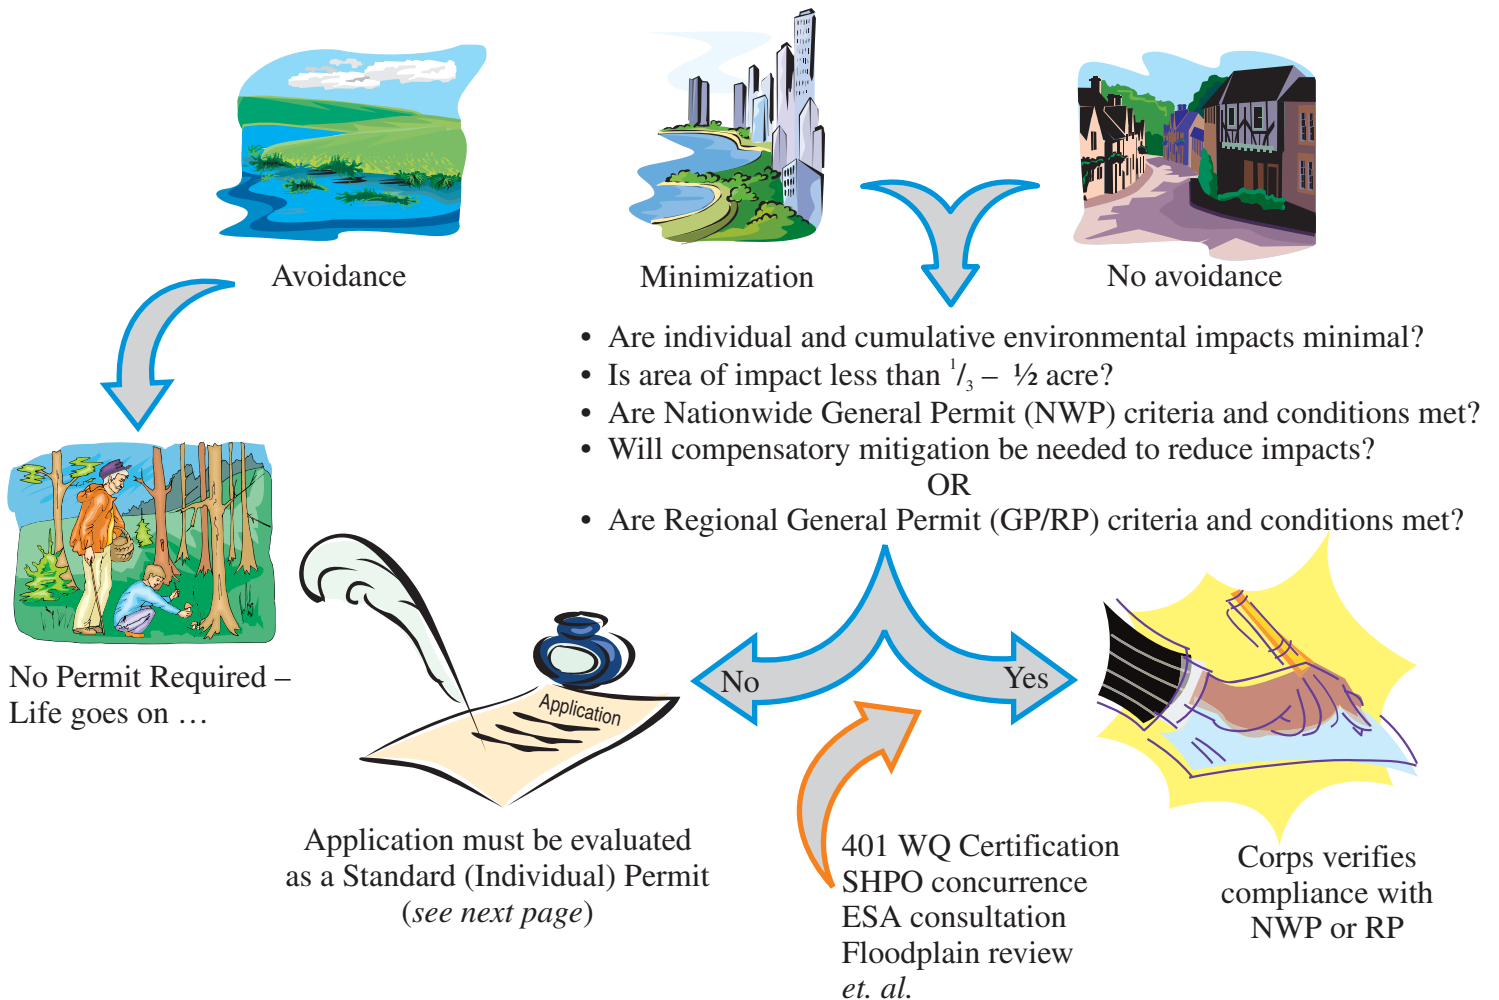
Avoidance

Minimization

No avoidance

• Are individual and cumulative environmental impacts minimal?
• Is area of impact less than $^1/_3$ – ½ acre?
• Are Nationwide General Permit (NWP) criteria and conditions met?
• Will compensatory mitigation be needed to reduce impacts?
OR
• Are Regional General Permit (GP/RP) criteria and conditions met?

No Permit Required – Life goes on …

Application

No

Yes

Application must be evaluated as a Standard (Individual) Permit (*see next page*)

401 WQ Certification
SHPO concurrence
ESA consultation
Floodplain review
*et. al.*

Corps verifies compliance with NWP or RP